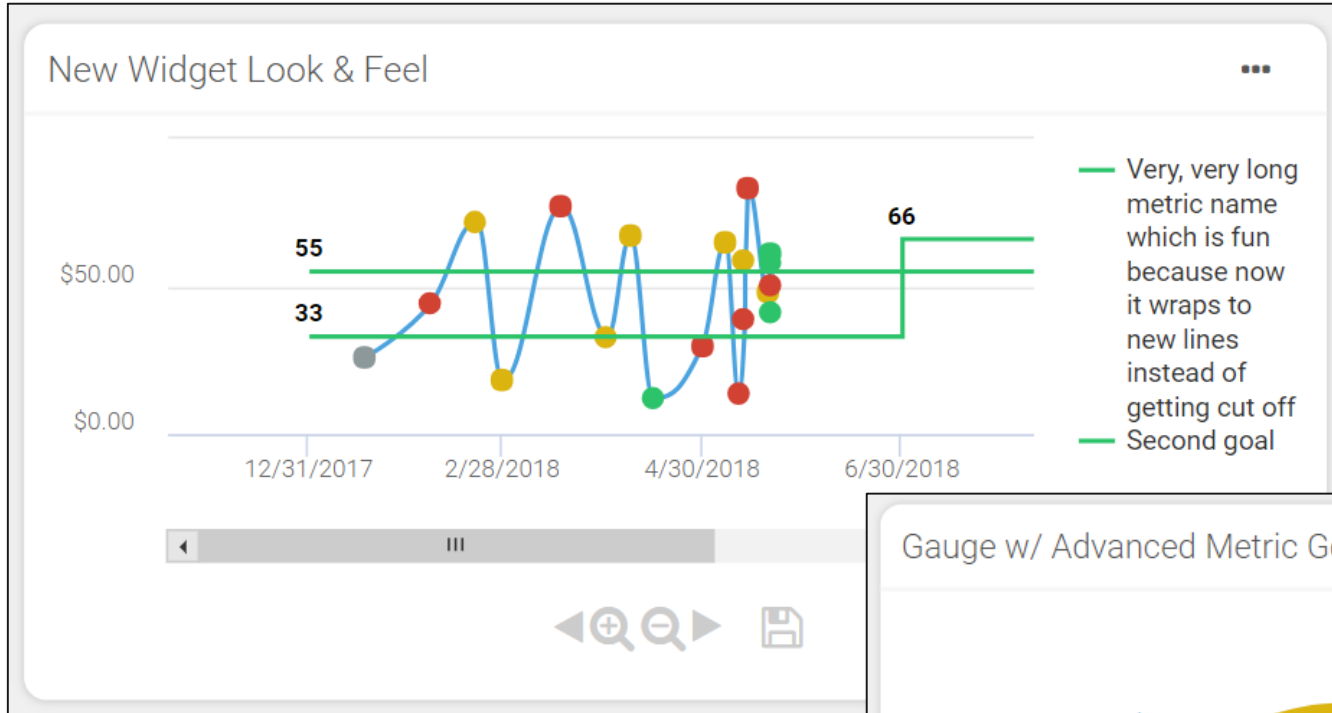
New Widget Look & Feel

•••

55

33

66

$50.00

$0.00

12/31/2017

2/28/2018

4/30/2018

6/30/2018

Very, very long metric name which is fun because now it wraps to new lines instead of getting cut off

Second goal

Gauge w/ Advanced Metric G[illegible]